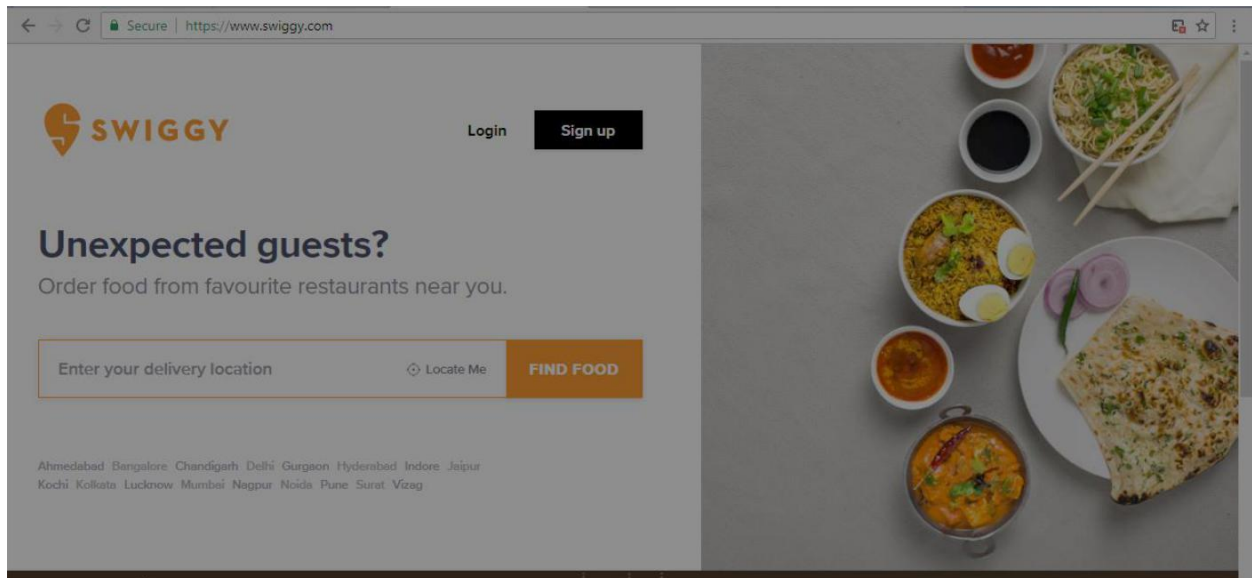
Secure | https://www.swiggy.com

SWIGGY

Login Sign up

Unexpected guests?

Order food from favourite restaurants near you.

Enter your delivery location

Locate Me

FIND FOOD

Ahmedabad Bangalore Chandigarh Delhi Gurgaon Hyderabad Indore Jaipur Kochi Kolkata Lucknow Mumbai Nagpur Noida Pune Surat Vizag